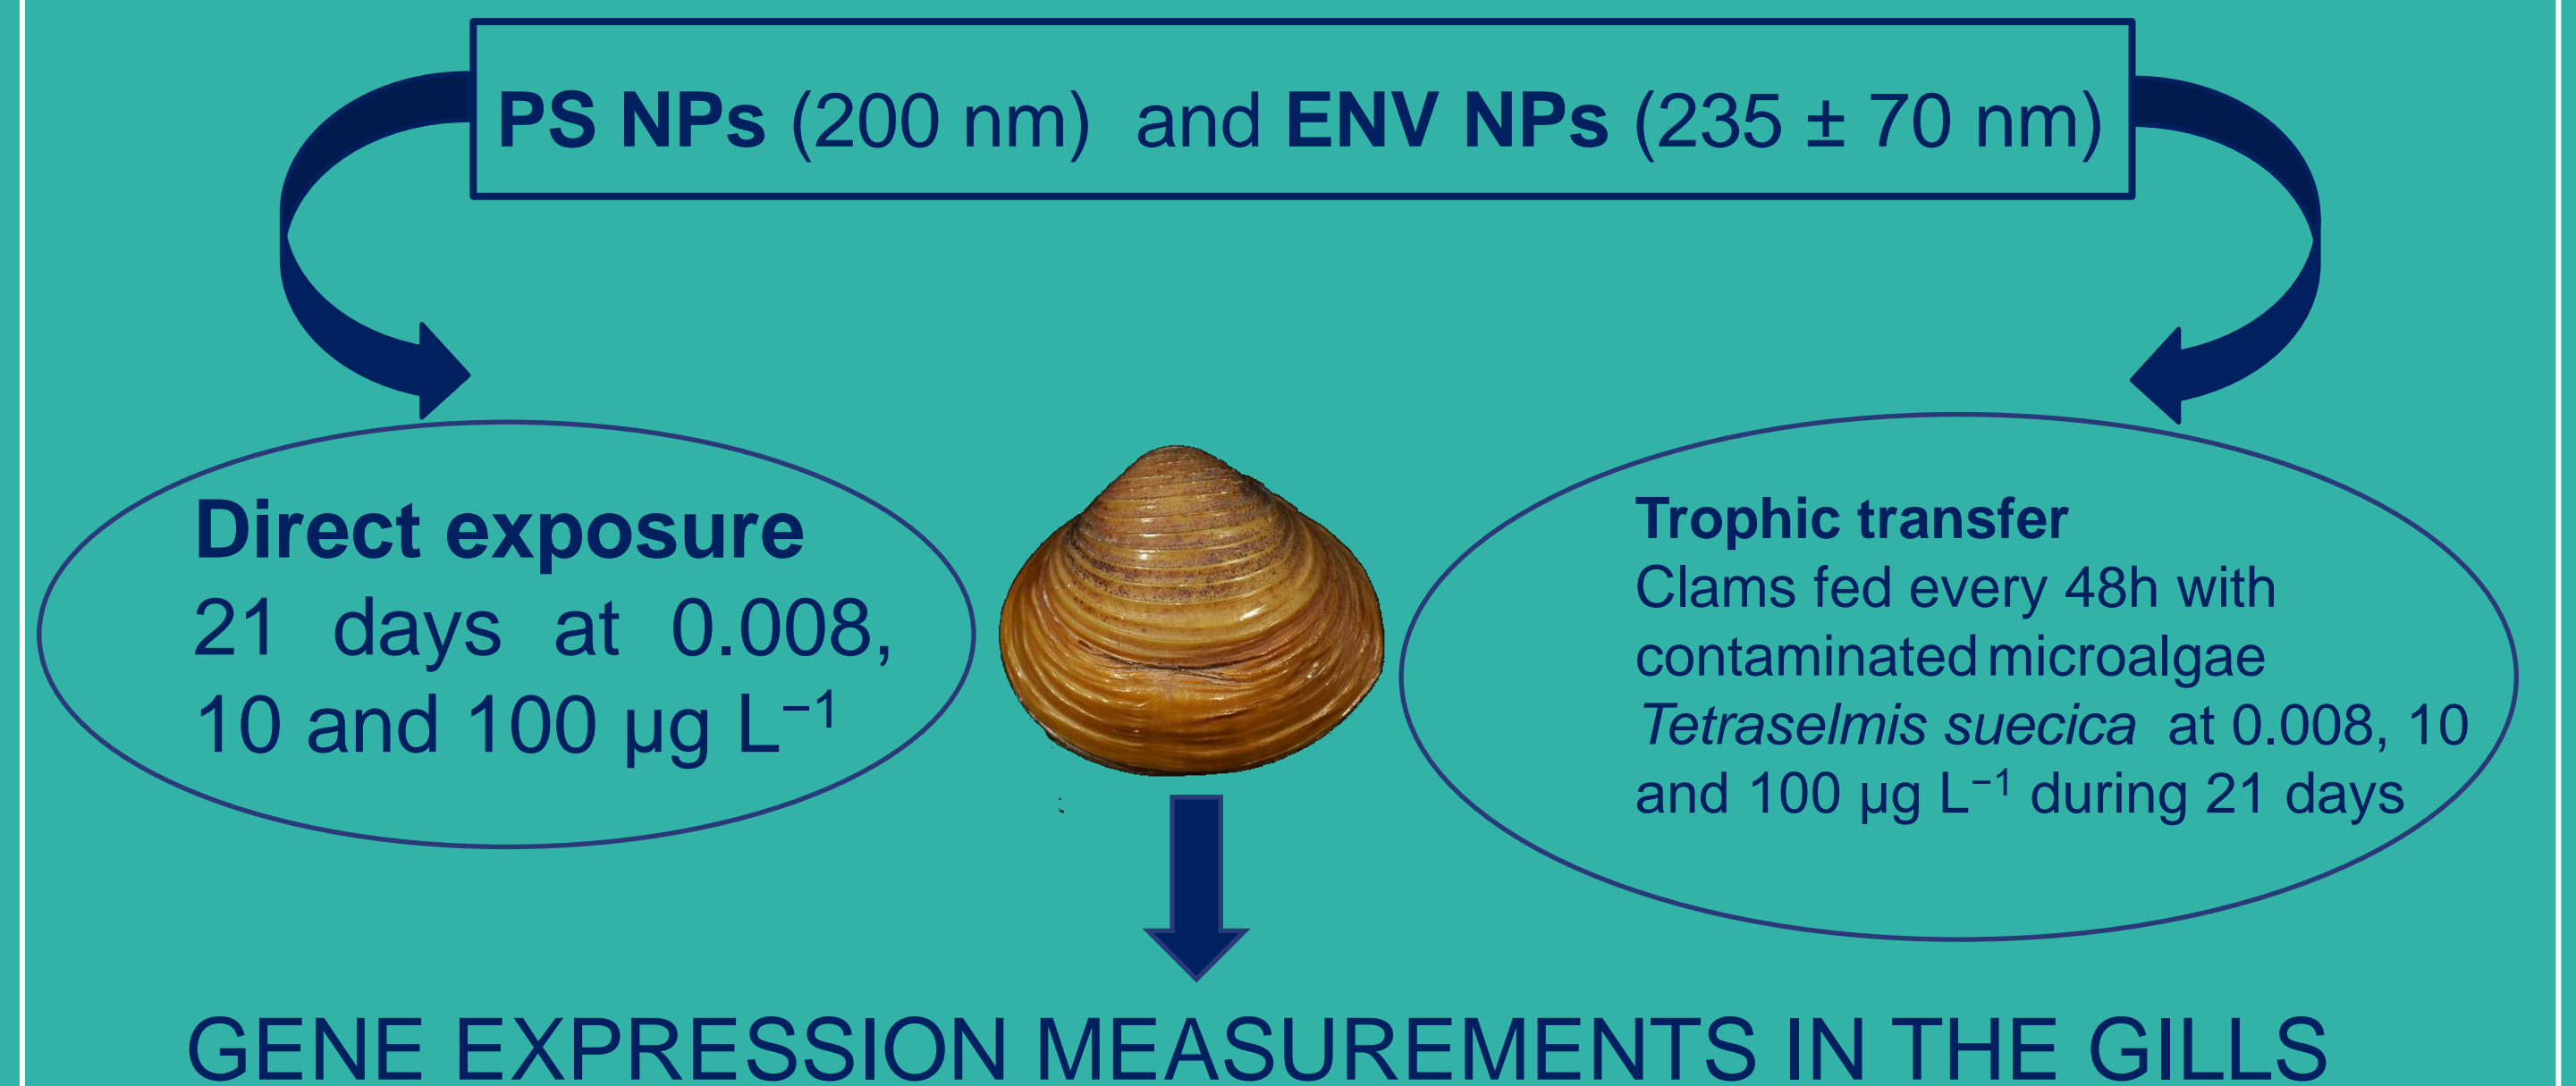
**PS NPs** (200 nm) and **ENV NPs** (235 ± 70 nm)

**Direct exposure**
21 days at 0.008, 10 and 100 μg $L^{-1}$

**Trophic transfer**
Clams fed every 48h with contaminated microalgae *Tetraselmis suecica* at 0.008, 10 and 100 μg $L^{-1}$ during 21 days

GENE EXPRESSION MEASUREMENTS IN THE GILLS